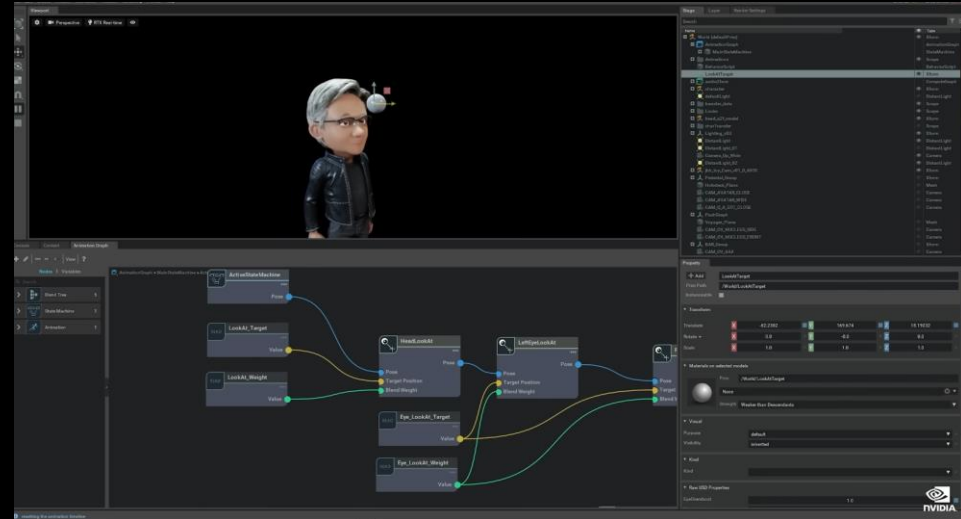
Viewport
Perspective
RTX Real-time
Stage
Layer
Render Settings
Name
Type
World (defaultPrim)
Xform
AnimationGraph
StateMachine
Animations
LookAtTarget
Xform
Lighting
Content
Animation Graph
Nodes
Variables
Blend Tree
State Machine
Animation
ActiveStateMachine
Pose
LookAt_Target
Value
LookAt_Weight
Value
HeadLookAt
Pose
Pose
Target Position
Blend Weight
LeftEyeLookAt
Pose
Pose
Target Position
Blend Weight
Eye_LookAt_Target
Value
Eye_LookAt_Weight
Value
Pose
Target
Blend W
Property
Add
LookAtTarget
Prim Path
/World/LookAtTarget
Instanceable
Transform
Translate
-62.2382
149.674
18.11032
Rotate
0.0
-0.0
0.0
Scale
1.0
1.0
1.0
Materials on selected models
Prim
/World/LookAtTarget
None
Strength
Weaker than Descendants
Visual
Purpose
default
Visibility
inherited
Kind
Kind
Raw USD Properties
NVIDIA